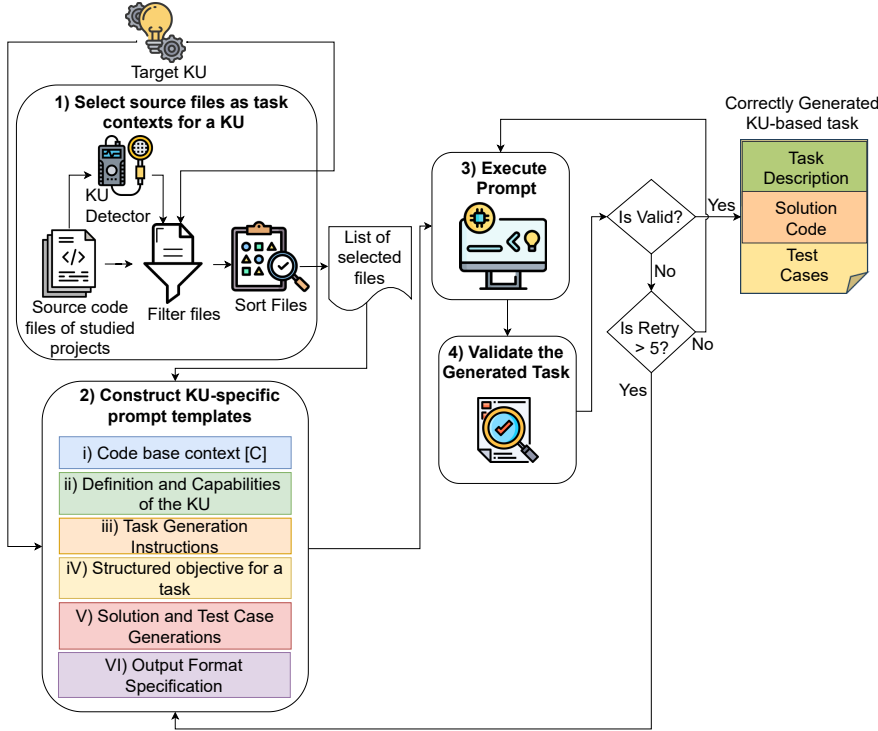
Target KU

1) Select source files as task contexts for a KU

KU Detector

Source code files of studied projects

Filter files

Sort Files

List of selected files

2) Construct KU-specific prompt templates

i) Code base context [C]

ii) Definition and Capabilities of the KU

iii) Task Generation Instructions

iV) Structured objective for a task

V) Solution and Test Case Generations

VI) Output Format Specification

3) Execute Prompt

4) Validate the Generated Task

Is Valid?

Yes

No

Is Retry > 5?

No

Yes

Correctly Generated KU-based task

Task Description

Solution Code

Test Cases